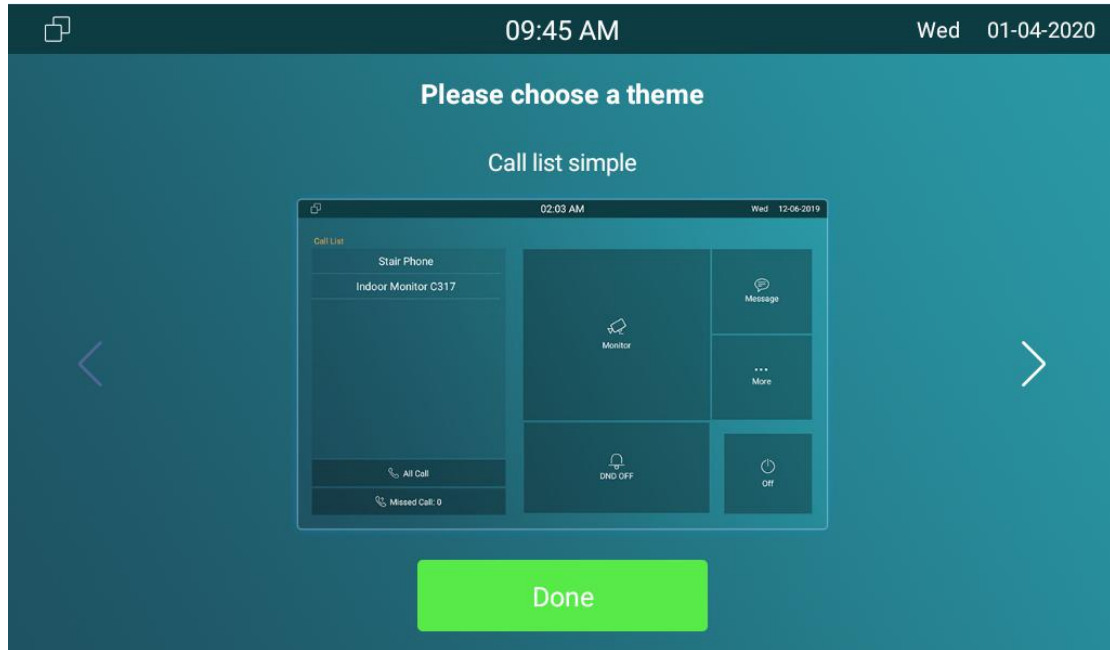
09:45 AM

Wed 01-04-2020

Please choose a theme

Call list simple

02:03 AM

Wed 12-06-2019

Call List

Stair Phone

Indoor Monitor C317

All Call

Missed Call: 0

Monitor

Message

More

DND OFF

Off

Done